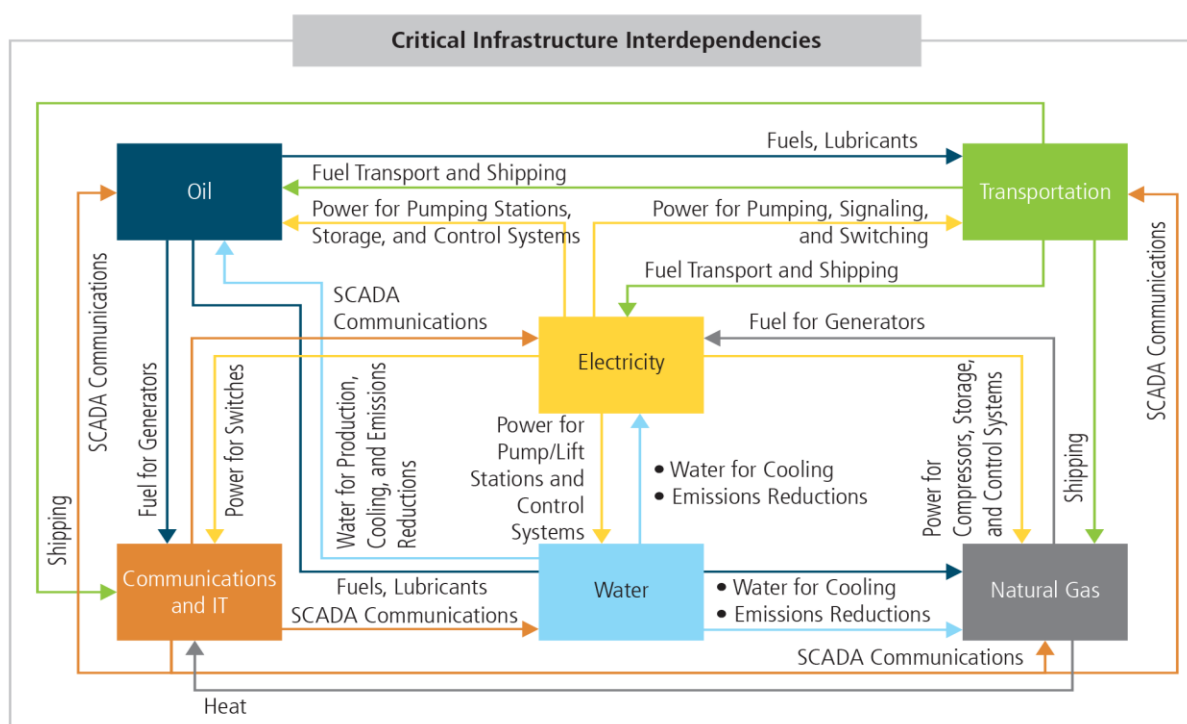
Critical Infrastructure Interdependencies

Oil

Fuels, Lubricants

Fuel Transport and Shipping

Transportation

Power for Pumping Stations, Storage, and Control Systems

Power for Pumping, Signaling, and Switching

Fuel Transport and Shipping

SCADA Communications

SCADA Communications

Fuel for Generators

Electricity

SCADA Communications

Fuel for Generators

Power for Switches

Water for Production, Cooling, and Emissions Reductions

Power for Pump/Lift Stations and Control Systems

• Water for Cooling
• Emissions Reductions

Power for Compressors, Storage, and Control Systems

Shipping

SCADA Communications

Shipping

Communications and IT

Fuels, Lubricants

SCADA Communications

Water

• Water for Cooling
• Emissions Reductions

Natural Gas

SCADA Communications

Heat